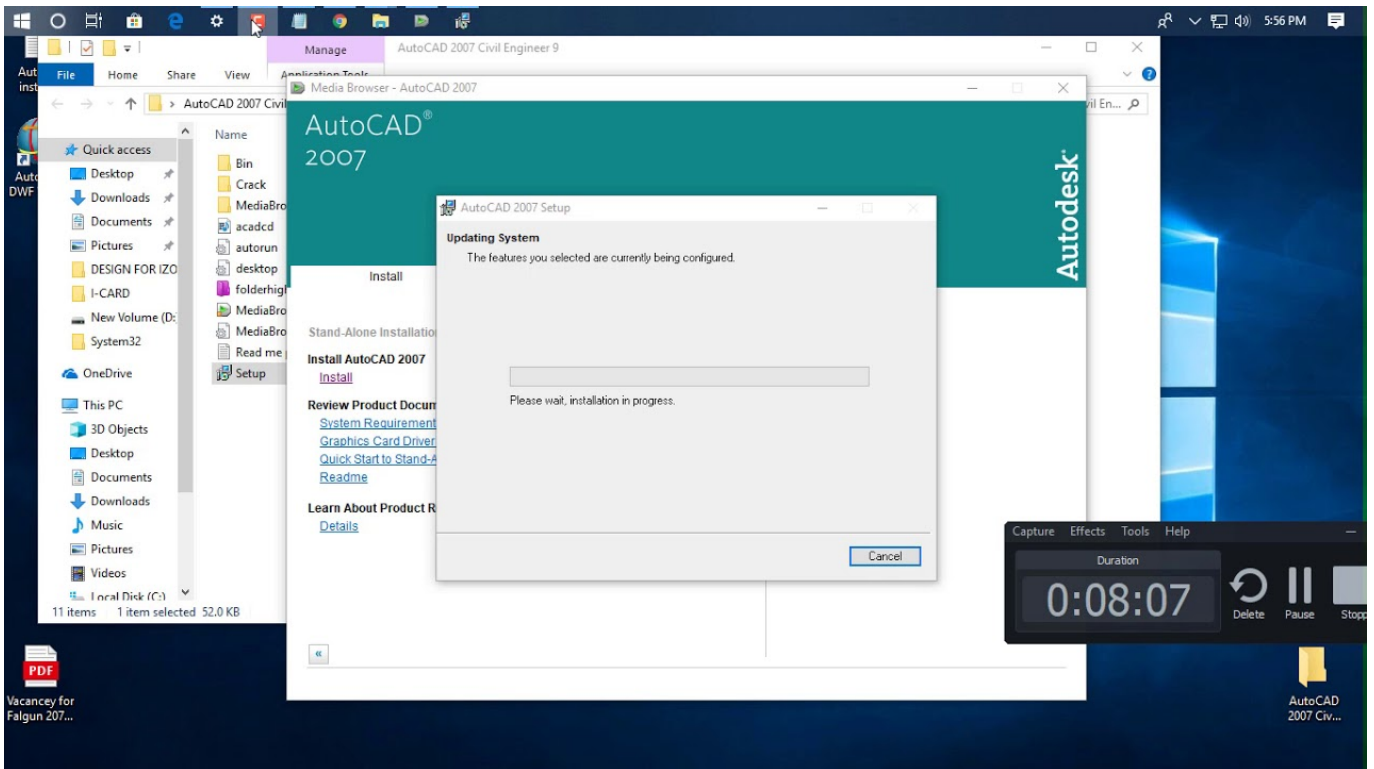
5:56 PM

Manage
AutoCAD 2007 Civil Engineer 9
File Home Share View Application Tools
AutoCAD 2007 Civil
vil En...
Quick access
Desktop
Downloads
Documents
Pictures
DESIGN FOR IZO
I-CARD
New Volume (D:
System32
OneDrive
This PC
3D Objects
Desktop
Documents
Downloads
Music
Pictures
Videos
Local Disk (C:)
11 items 1 item selected 52.0 KB

Name
Bin
Crack
MediaBro
acadcd
autorun
desktop
folderhig
MediaBro
MediaBro
Read me
Setup

Aut inst
Auto DWF

Media Browser - AutoCAD 2007
AutoCAD® 2007
Autodesk®
Install
Stand-Alone Installatio
Install AutoCAD 2007
Install
Review Product Docum
System Requirement
Graphics Card Driver
Quick Start to Stand-A
Readme
Learn About Product R
Details
«

AutoCAD 2007 Setup
Updating System
The features you selected are currently being configured.
Please wait, installation in progress.
Cancel

Capture Effects Tools Help
Duration
0:08:07
Delete Pause Stop

PDF
Vacancey for Falgun 207...

AutoCAD 2007 Civ...